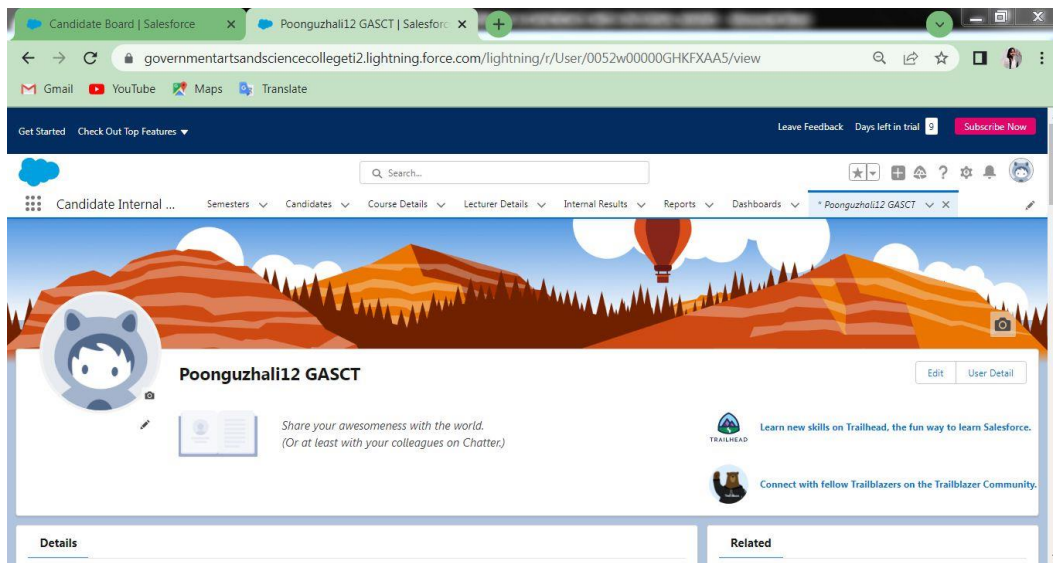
Candidate Board | Salesforce
Poonguzhali12 GASCT | Salesforc
governmentartsandsciencecollegeti2.lightning.force.com/lightning/r/User/0052w00000GHKFXAA5/view
Gmail YouTube Maps Translate

Get Started Check Out Top Features
Leave Feedback Days left in trial 9 Subscribe Now

Search...

Candidate Internal ... Semesters Candidates Course Details Lecturer Details Internal Results Reports Dashboards * Poonguzhali12 GASCT

Poonguzhali12 GASCT
Edit User Detail

Share your awesomeness with the world.
(Or at least with your colleagues on Chatter.)

TRAILHEAD
Learn new skills on Trailhead, the fun way to learn Salesforce.

Connect with fellow Trailblazers on the Trailblazer Community.

Details

Related